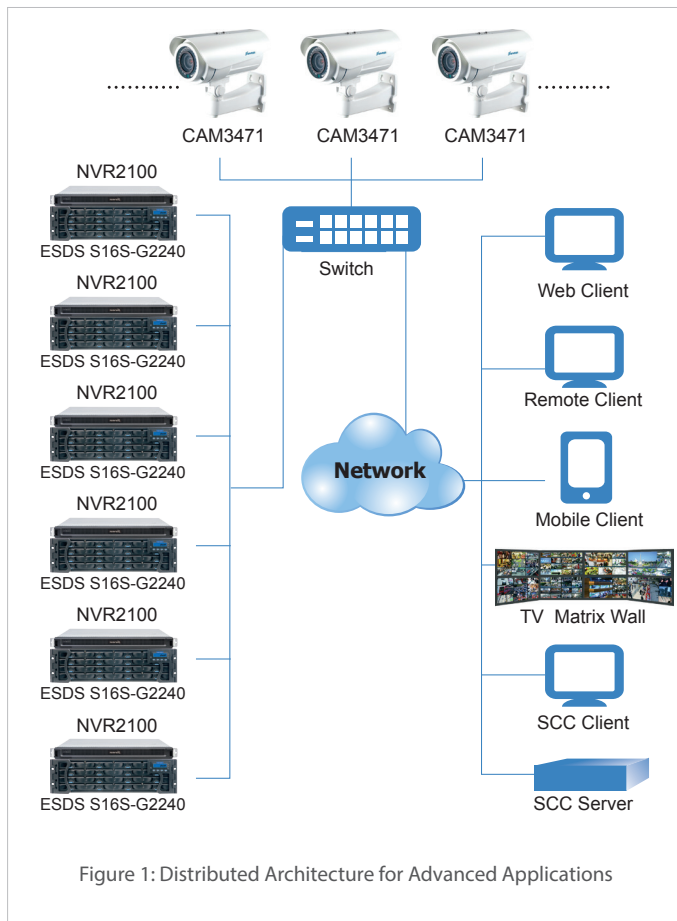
CAM3471 CAM3471 CAM3471

NVR2100
ESDS S16S-G2240
NVR2100
ESDS S16S-G2240
NVR2100
ESDS S16S-G2240
NVR2100
ESDS S16S-G2240
NVR2100
ESDS S16S-G2240
NVR2100
ESDS S16S-G2240

Switch

Network

Web Client
Remote Client
Mobile Client
TV Matrix Wall
SCC Client
SCC Server

Figure 1: Distributed Architecture for Advanced Applications